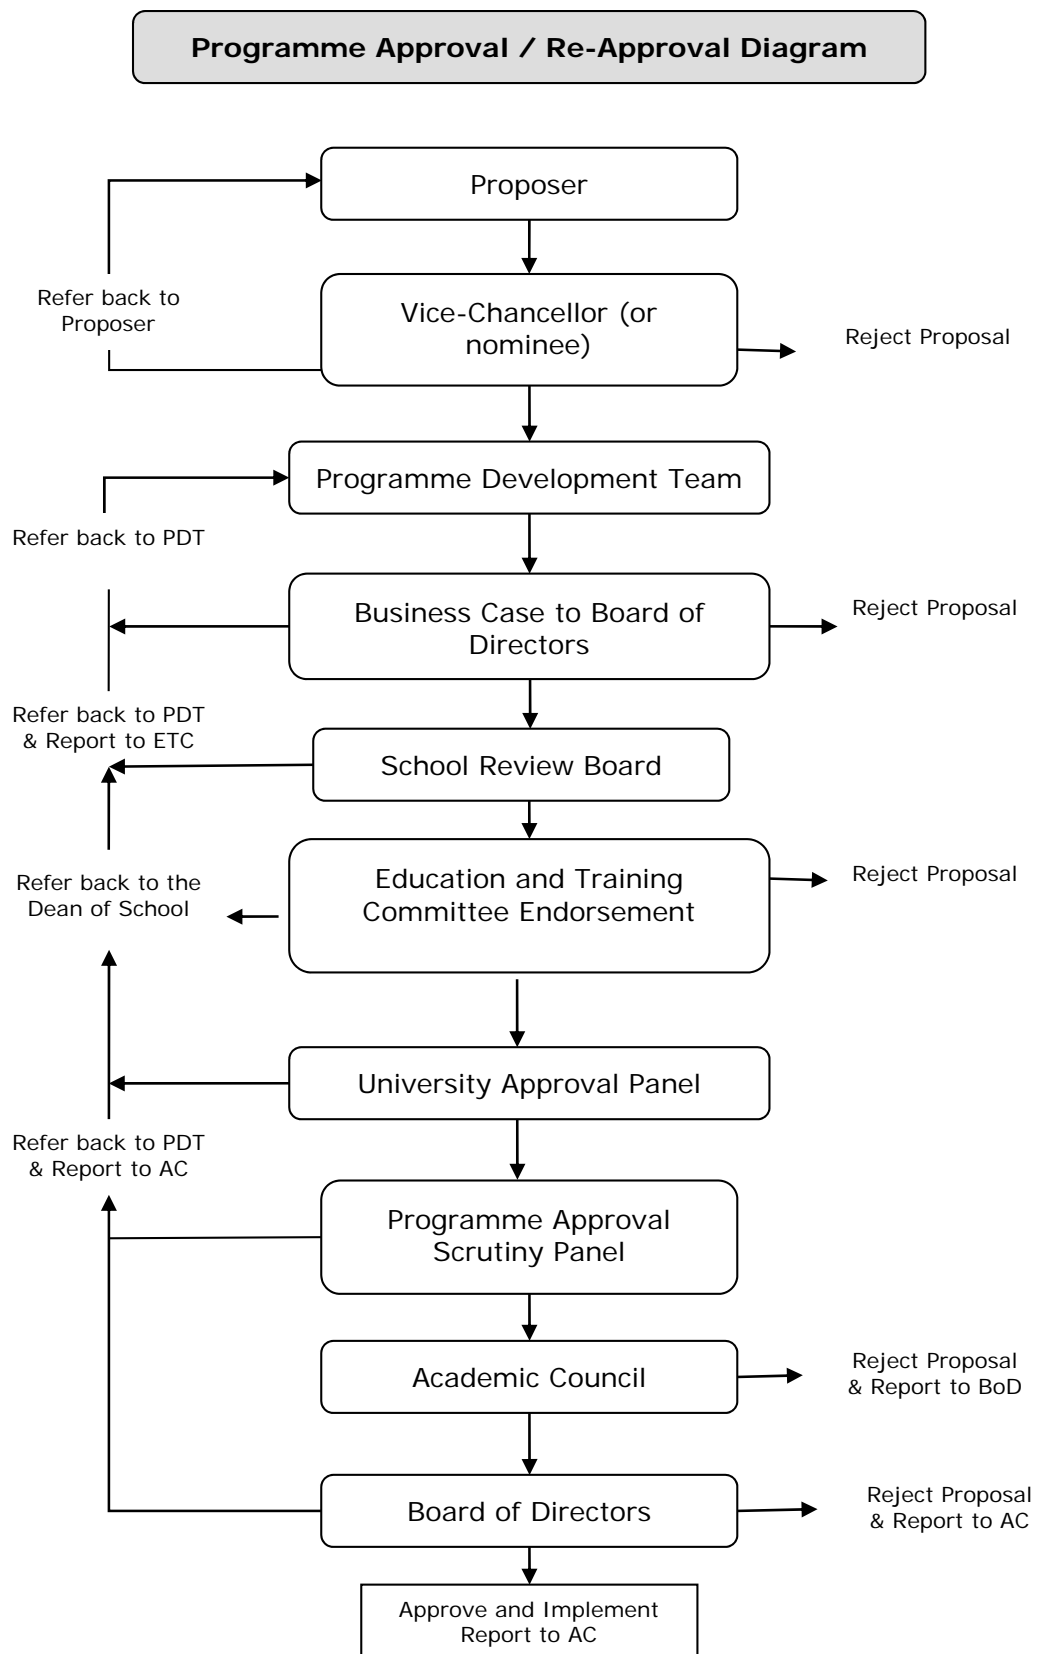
Programme Approval / Re-Approval Diagram

Proposer

Refer back to Proposer

Vice-Chancellor (or nominee)

Reject Proposal

Programme Development Team

Refer back to PDT

Business Case to Board of Directors

Reject Proposal

Refer back to PDT & Report to ETC

School Review Board

Refer back to the Dean of School

Education and Training Committee Endorsement

Reject Proposal

University Approval Panel

Refer back to PDT & Report to AC

Programme Approval Scrutiny Panel

Academic Council

Reject Proposal & Report to BoD

Board of Directors

Reject Proposal & Report to AC

Approve and Implement Report to AC